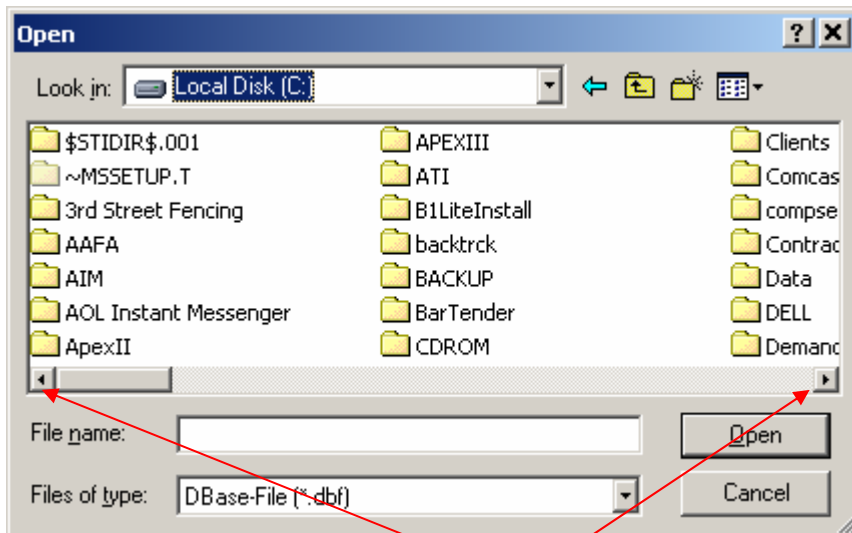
Open

? X

Look in: Local Disk (C:)

$STIDIR$.001
~MSSETUP.T
3rd Street Fencing
AAFA
AIM
AOL Instant Messenger
ApexII

APEXIII
ATI
B1LiteInstall
backtrck
BACKUP
BarTender
CDROM

Clients
Comcas
compse
Contrac
Data
DELL
Demanc

File name:

Open

Files of type: DBase-File (*.dbf)

Cancel